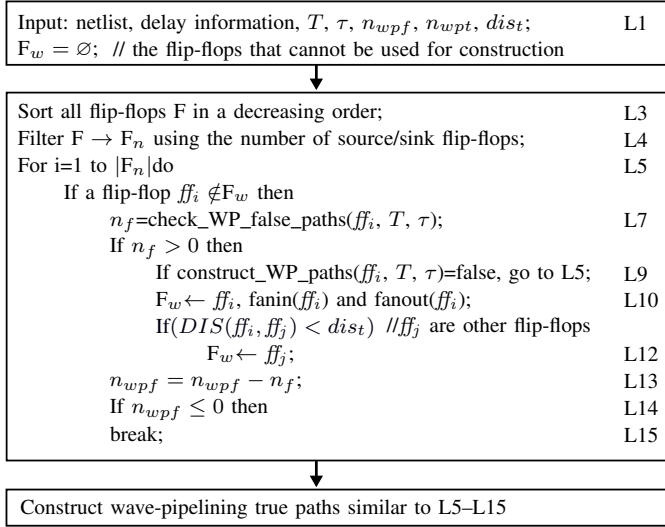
Input: netlist, delay information, $T$, $\tau$, $n_{wpf}$, $n_{wpt}$, $dis_t$; L1
$F_w = \varnothing$; // the flip-flops that cannot be used for construction

Sort all flip-flops F in a decreasing order; L3
Filter F $\rightarrow F_n$ using the number of source/sink flip-flops; L4
For i=1 to $|F_n|$do L5
If a flip-flop $ff_i \notin F_w$ then
$n_f$=check_WP_false_paths($ff_i$, $T$, $\tau$); L7
If $n_f > 0$ then
If construct_WP_paths($ff_i$, $T$, $\tau$)=false, go to L5; L9
$F_w \leftarrow ff_i$, fanin($ff_i$) and fanout($ff_i$); L10
If($DIS(ff_i, ff_j) < dis_t$) //$ff_j$ are other flip-flops
$F_w \leftarrow ff_j$; L12
$n_{wpf} = n_{wpf} - n_f$; L13
If $n_{wpf} \leq 0$ then L14
break; L15

Construct wave-pipelining true paths similar to L5–L15